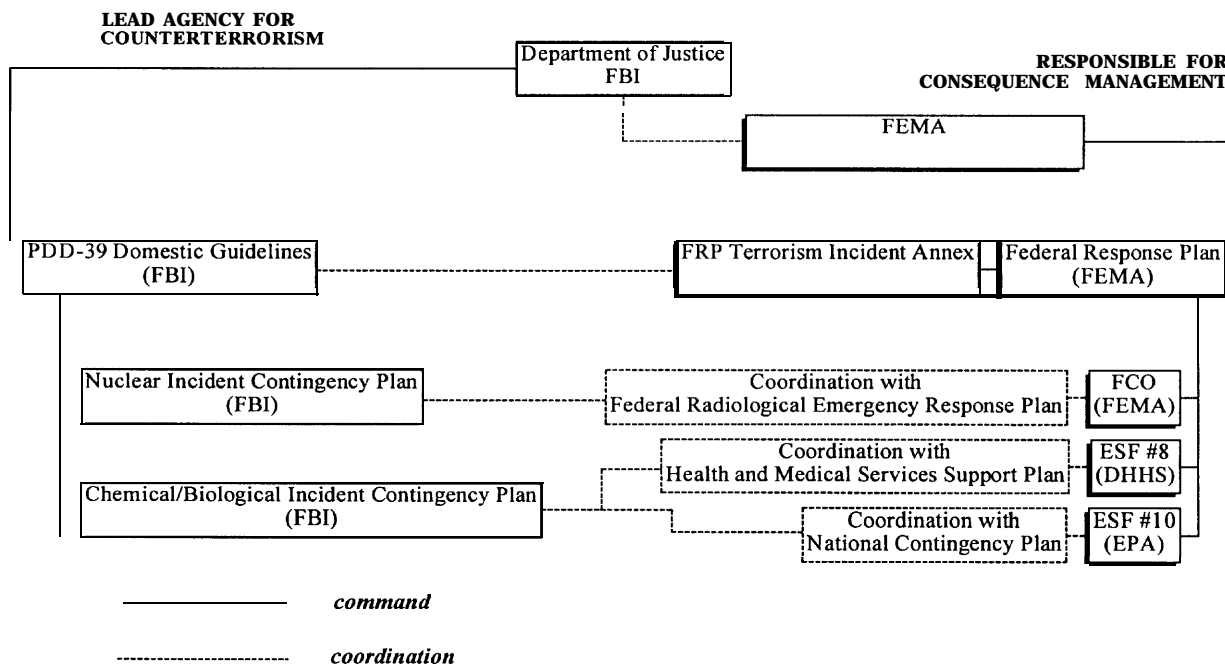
LEAD AGENCY FOR COUNTERTERRORISM

Department of Justice
FBI

RESPONSIBLE FOR CONSEQUENCE MANAGEMENT

FEMA

PDD-39 Domestic Guidelines
(FBI)

FRP Terrorism Incident Annex

Federal Response Plan
(FEMA)

Nuclear Incident Contingency Plan
(FBI)

Coordination with
Federal Radiological Emergency Response Plan

FCO
(FEMA)

Coordination with
Health and Medical Services Support Plan

ESF #8
(DHHS)

Chemical/Biological Incident Contingency Plan
(FBI)

Coordination with
National Contingency Plan

ESF #10
(EPA)

command

coordination